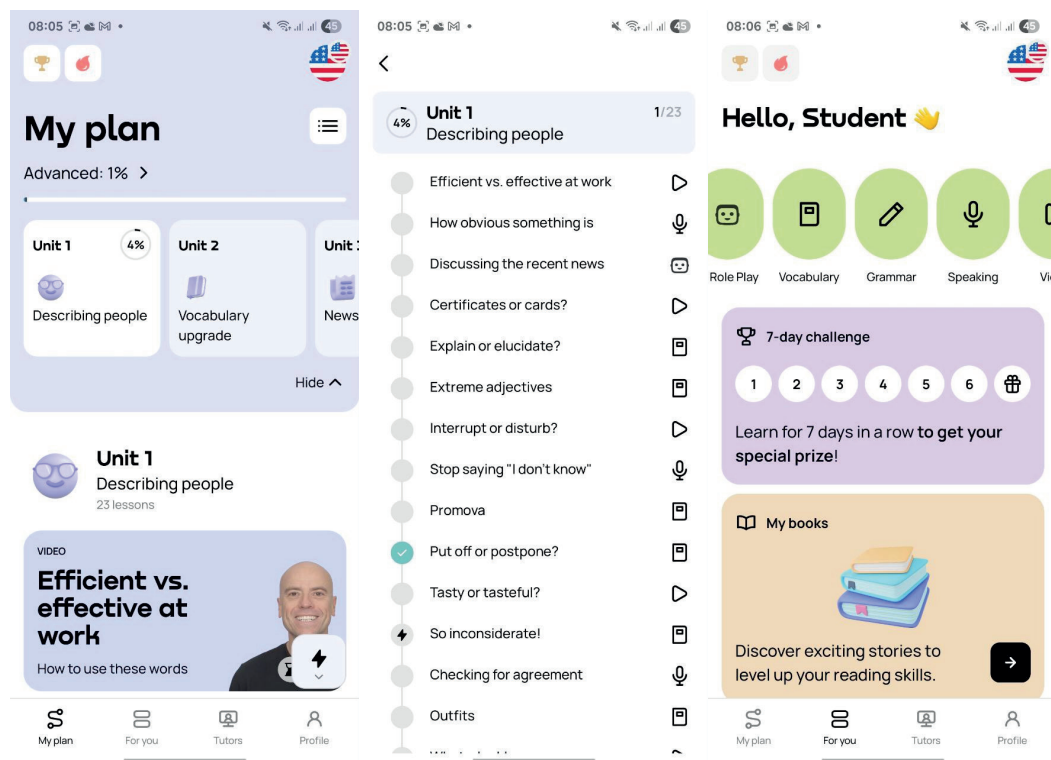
08:05 45

My plan

Advanced: 1% >

Unit 1 4%
Describing people

Unit 2
Vocabulary upgrade

Unit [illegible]
News

Hide

Unit 1
Describing people
23 lessons

VIDEO
Efficient vs. effective at work
How to use these words

My plan For you Tutors Profile

08:05 45

4% Unit 1 1/23
Describing people

Efficient vs. effective at work
How obvious something is
Discussing the recent news
Certificates or cards?
Explain or elucidate?
Extreme adjectives
Interrupt or disturb?
Stop saying "I don't know"
Promova
Put off or postpone?
Tasty or tasteful?
So inconsiderate!
Checking for agreement
Outfits
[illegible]

08:06 45

Hello, Student 👋

Role Play Vocabulary Grammar Speaking Vi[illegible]

7-day challenge
1 2 3 4 5 6
Learn for 7 days in a row to get your special prize!

My books
Discover exciting stories to level up your reading skills.

My plan For you Tutors Profile